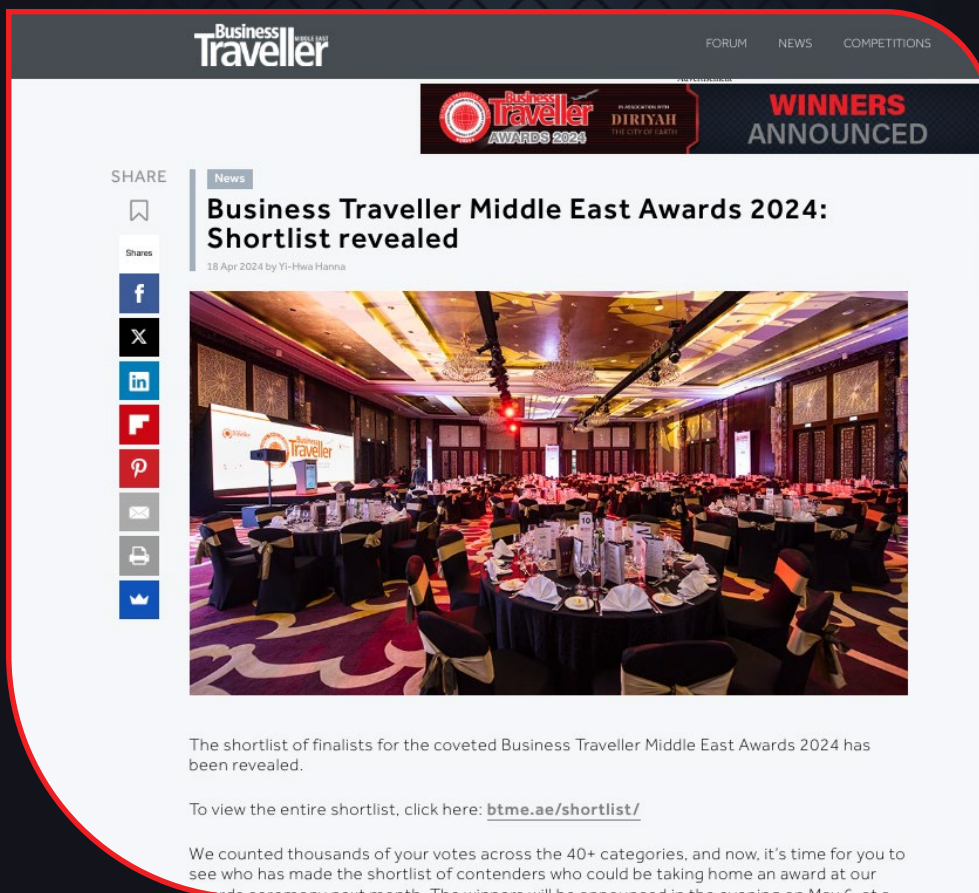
Business Traveller MIDDLE EAST

FORUM NEWS COMPETITIONS

Advertisement

Business Traveller AWARDS 2024 IN ASSOCIATION WITH DIRIYAH THE CITY OF EARTH WINNERS ANNOUNCED

SHARE

Shares

News

Business Traveller Middle East Awards 2024: Shortlist revealed

18 Apr 2024 by Yi-Hwa Hanna

The shortlist of finalists for the coveted Business Traveller Middle East Awards 2024 has been revealed.

To view the entire shortlist, click here: btme.ae/shortlist/

We counted thousands of your votes across the 40+ categories, and now, it's time for you to see who has made the shortlist of contenders who could be taking home an award at our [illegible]